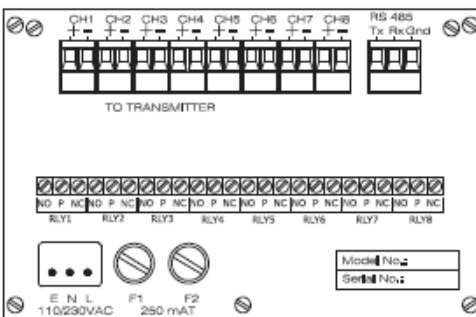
CH1 + -
CH2 + -
CH3 + -
CH4 + -
CH5 + -
CH6 + -
CH7 + -
CH8 + -
RS 485
Tx Rx Gnd

TO TRANSMITTER

NO P NC
RLY1
NO P NC
RLY2
NO P NC
RLY3
NO P NC
RLY4
NO P NC
RLY5
NO P NC
RLY6
NO P NC
RLY7
NO P NC
RLY8

E N L
110/230VAC
F1
F2
250 mAT

Model No.:
Serial No.: